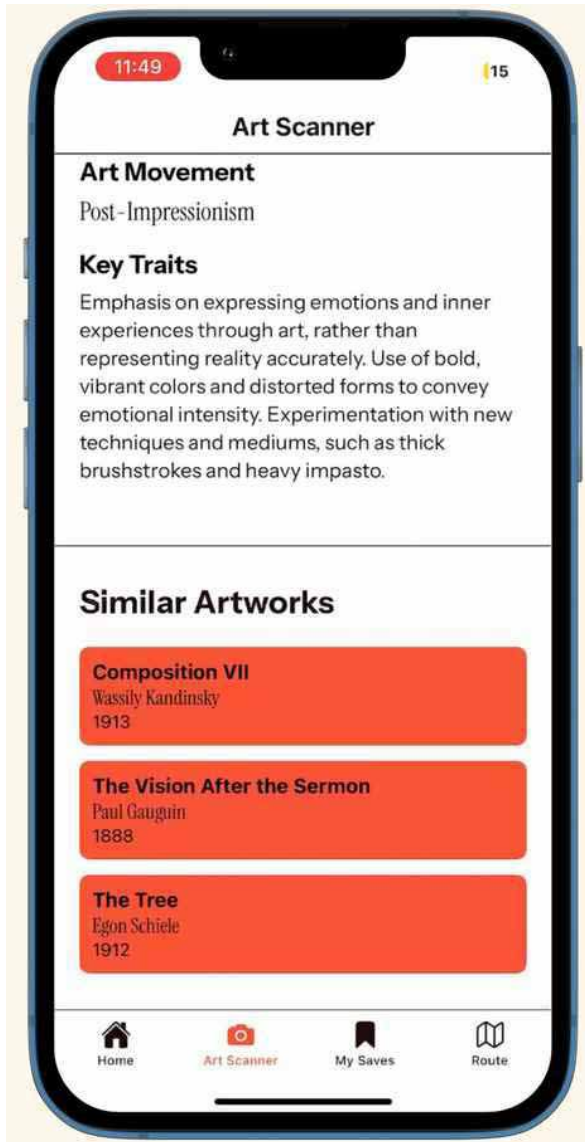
11:49

15

Art Scanner

Art Movement

Post-Impressionism

Key Traits

Emphasis on expressing emotions and inner experiences through art, rather than representing reality accurately. Use of bold, vibrant colors and distorted forms to convey emotional intensity. Experimentation with new techniques and mediums, such as thick brushstrokes and heavy impasto.

Similar Artworks

Composition VII
Wassily Kandinsky
1913

The Vision After the Sermon
Paul Gauguin
1888

The Tree
Egon Schiele
1912

Home

Art Scanner

My Saves

Route